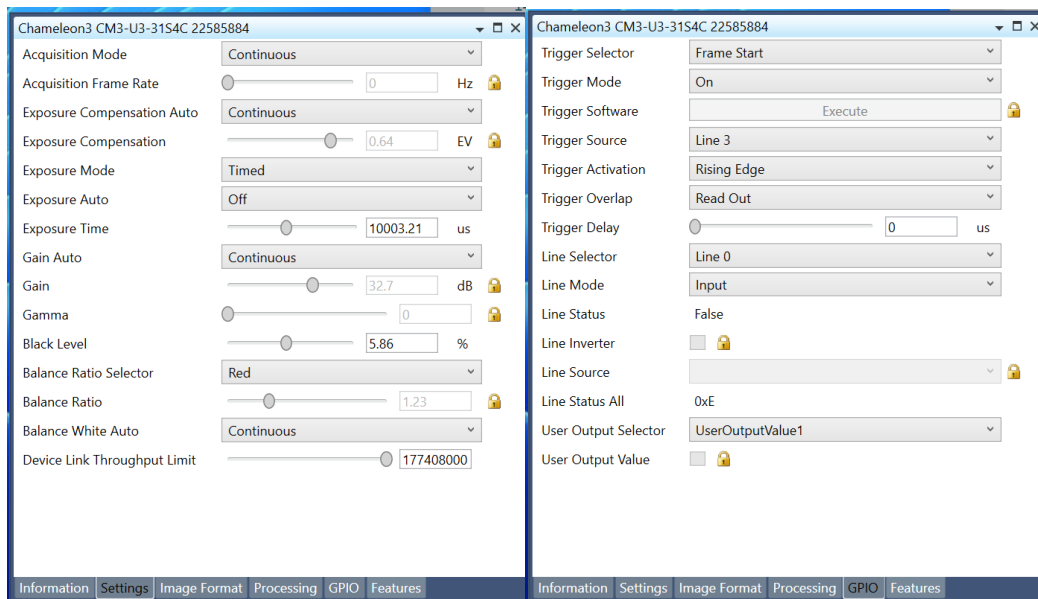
Chameleon3 CM3-U3-31S4C 22585884

| | | |
|---|---|---|
| Acquisition Mode | Continuous | |
| Acquisition Frame Rate | 0 | Hz |
| Exposure Compensation Auto | Continuous | |
| Exposure Compensation | 0.64 | EV |
| Exposure Mode | Timed | |
| Exposure Auto | Off | |
| Exposure Time | 10003.21 | us |
| Gain Auto | Continuous | |
| Gain | 32.7 | dB |
| Gamma | 0 | |
| Black Level | 5.86 | % |
| Balance Ratio Selector | Red | |
| Balance Ratio | 1.23 | |
| Balance White Auto | Continuous | |
| Device Link Throughput Limit | 177408000 | |

Information Settings Image Format Processing GPIO Features

Chameleon3 CM3-U3-31S4C 22585884

| | | |
|---|---|---|
| Trigger Selector | Frame Start | |
| Trigger Mode | On | |
| Trigger Software | Execute | |
| Trigger Source | Line 3 | |
| Trigger Activation | Rising Edge | |
| Trigger Overlap | Read Out | |
| Trigger Delay | 0 | us |
| Line Selector | Line 0 | |
| Line Mode | Input | |
| Line Status | False | |
| Line Inverter | | |
| Line Source | | |
| Line Status All | 0xE | |
| User Output Selector | UserOutputValue1 | |
| User Output Value | | |

Information Settings Image Format Processing GPIO Features